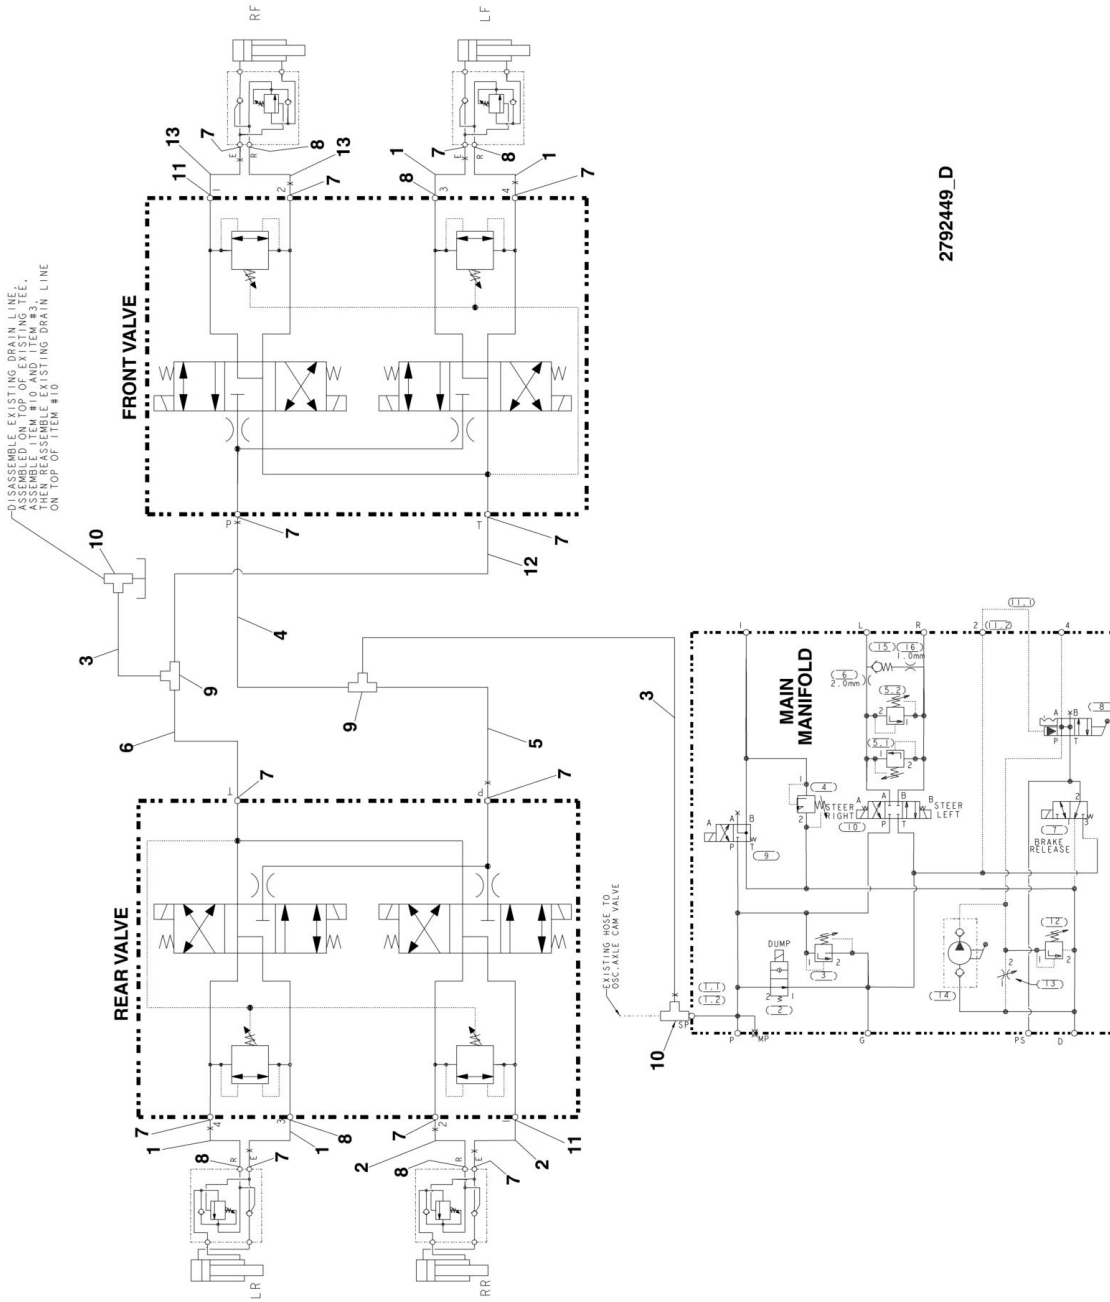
RF
LF
13
7
8
13
1
7
8
1
11
2
7
8
3
4
7
FRONT VALVE
2792449_D
DISASSEMBLE EXISTING DRAIN LINE, ASSEMBLED ON TOP OF EXISTING TEE, ASSEMBLE ITEM #10 AND ITEM #3, THEN REASSEMBLE EXISTING DRAIN LINE ON TOP OF ITEM #10
10
P
7
T
7
12
3
4
9
9
6
5
3
7
7
REAR VALVE
EXISTING HOSE TO OSC. AXLE CAM VALVE
10
SP
7
4
1
8
7
2
3
1
8
2
8
7
2
11
LR
RR
MAIN MANIFOLD
I
L
R
2
(11.2)
(11.1)
4
(15)
(16)
1.0mm
(6)
2.0mm
(5.2)
(5.1)
(8)
(4)
STEER RIGHT
STEER LEFT
(10)
(9)
(7)
BRAKE RELEASE
DUMP
(3)
(2)
(1.1)
(1.2)
(14)
(12)
(13)
P
MP
G
PS
D